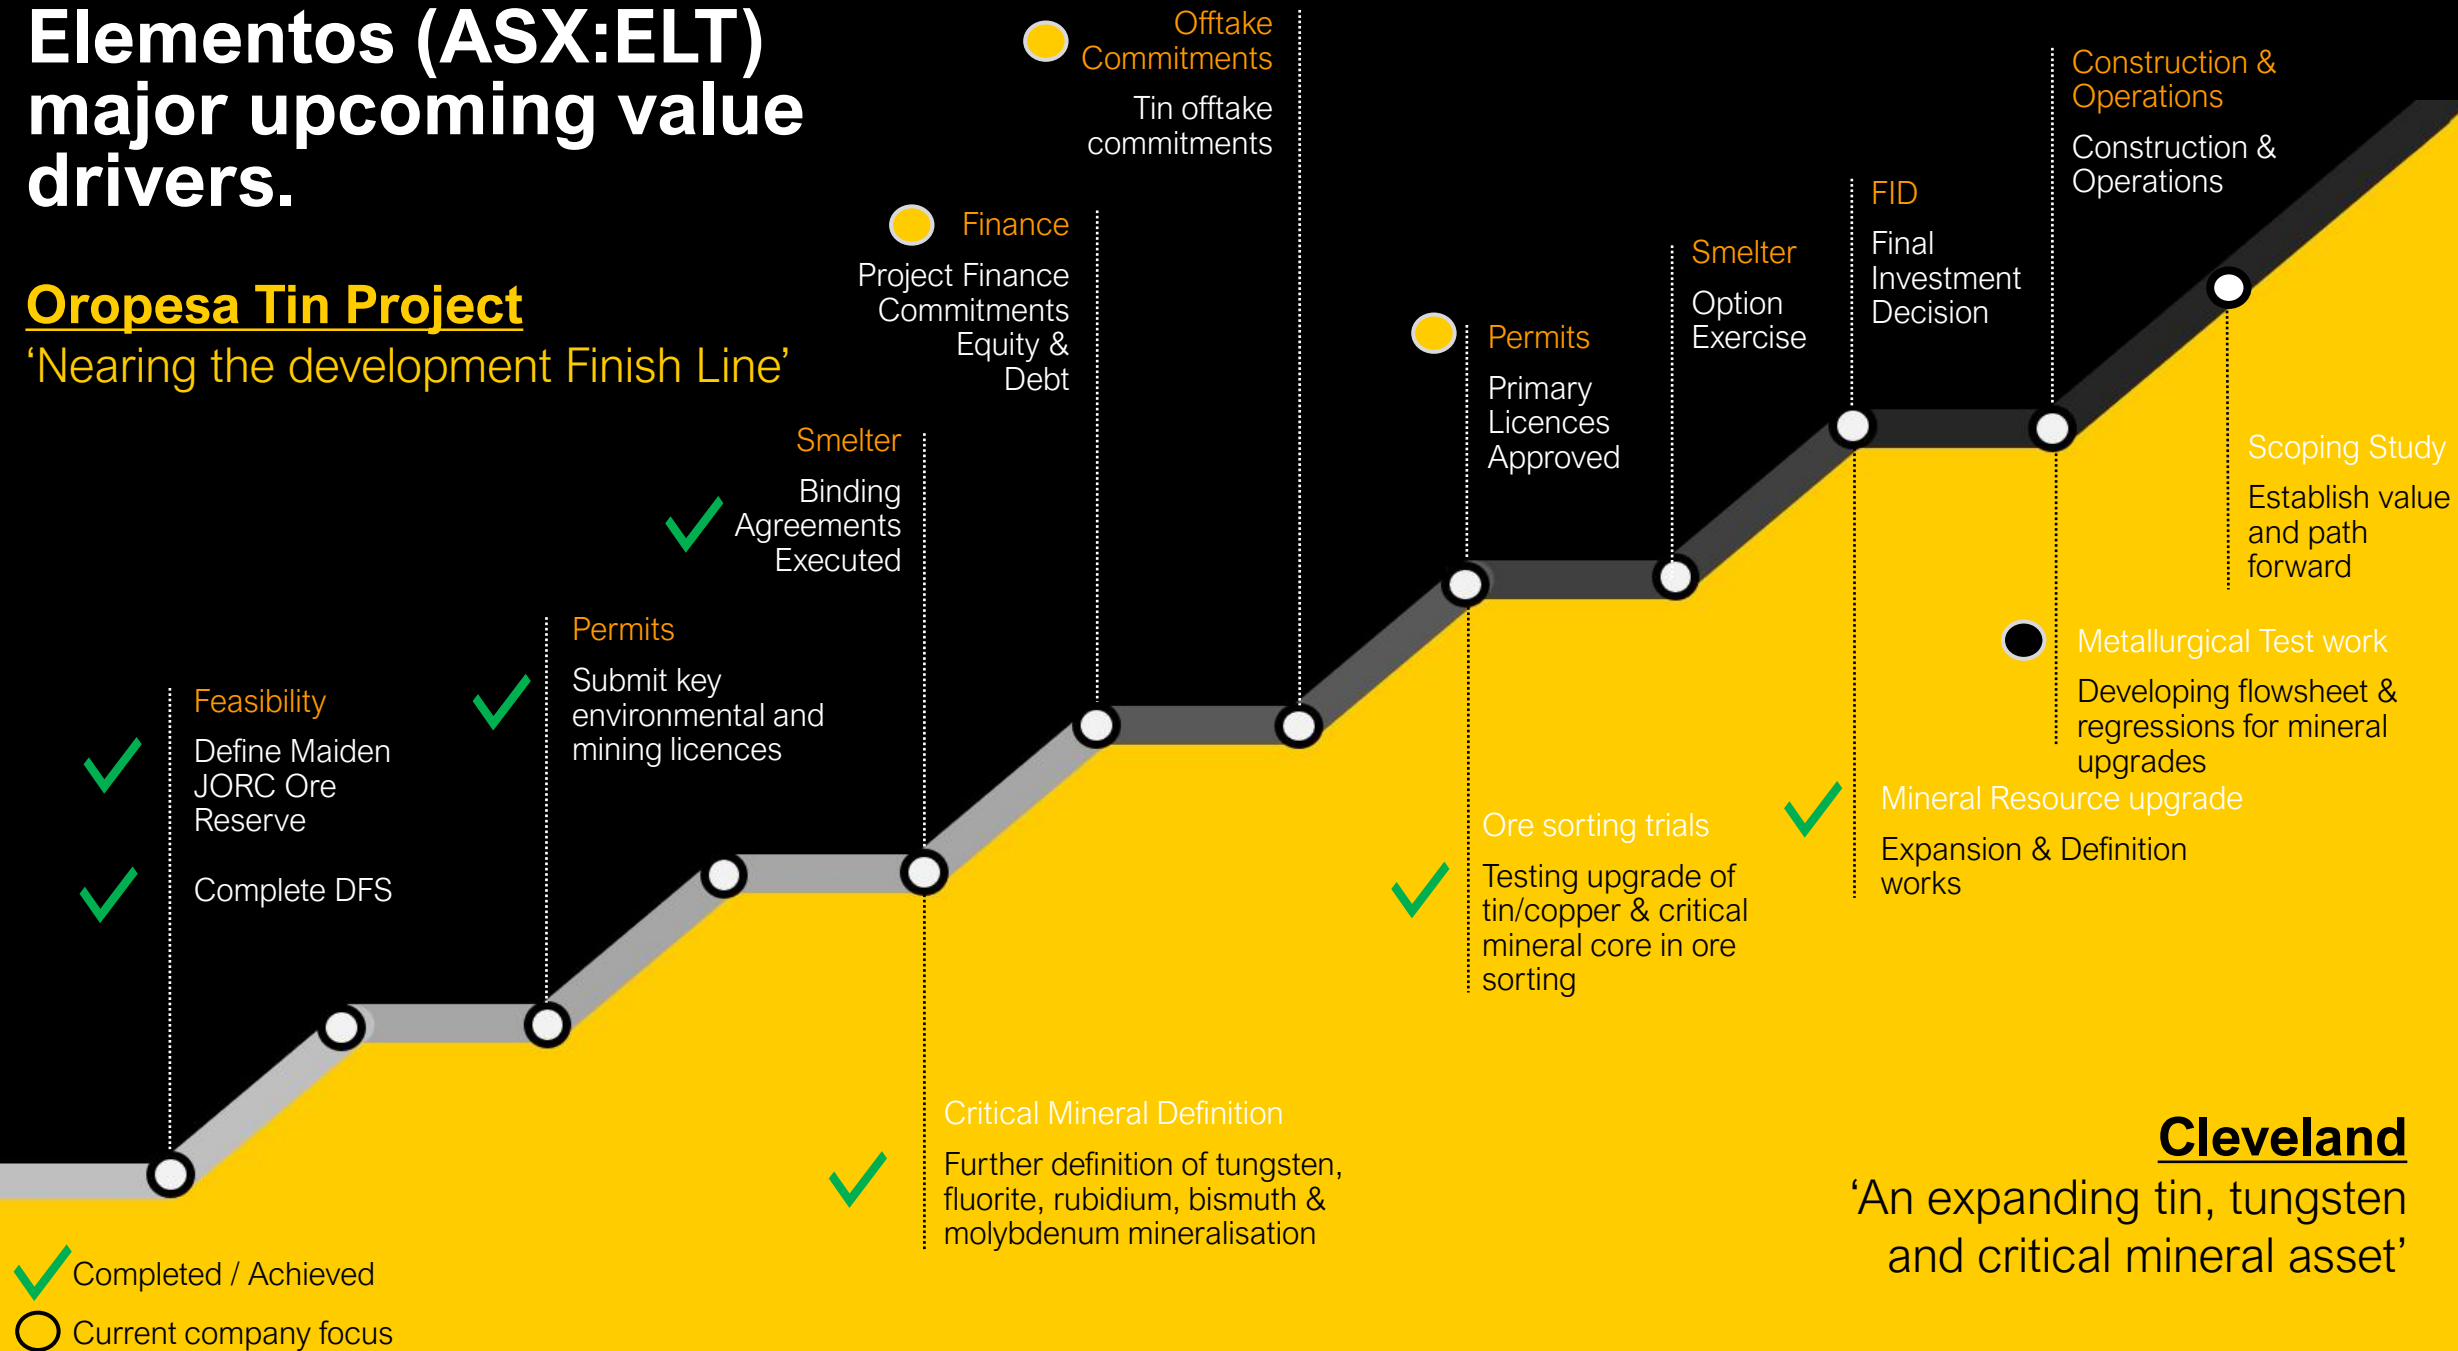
Elementos (ASX:ELT) major upcoming value drivers.

Oropesa Tin Project
‘Nearing the development Finish Line’

Feasibility
Define Maiden JORC Ore Reserve
Complete DFS

Permits
Submit key environmental and mining licences

Smelter
Binding Agreements Executed

Finance
Project Finance Commitments Equity & Debt

Offtake Commitments
Tin offtake commitments

Permits
Primary Licences Approved

Smelter
Option Exercise

FID
Final Investment Decision

Construction & Operations
Construction & Operations

Scoping Study
Establish value and path forward

Metallurgical Test work
Developing flowsheet & regressions for mineral upgrades

Mineral Resource upgrade
Expansion & Definition works

Ore sorting trials
Testing upgrade of tin/copper & critical mineral core in ore sorting

Critical Mineral Definition
Further definition of tungsten, fluorite, rubidium, bismuth & molybdenum mineralisation

Cleveland
‘An expanding tin, tungsten and critical mineral asset’

Completed / Achieved
Current company focus